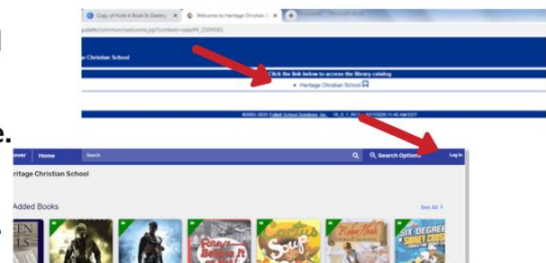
Copy of Hold A Book In Destiny
Welcome to Heritage Christian
.com/common/welcome.jsp?context=saas49_2208585
e Christian School
Click the link below to access the library catalog
Heritage Christian School
©2002- 2020 Follett School Solutions, Inc. 18_0_1_RC1 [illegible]
e.
over
Home
Search
Search Options
Log In
ritage Christian School
Added Books
See All
GEN
ILS
Soup
SIX DEGREES
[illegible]